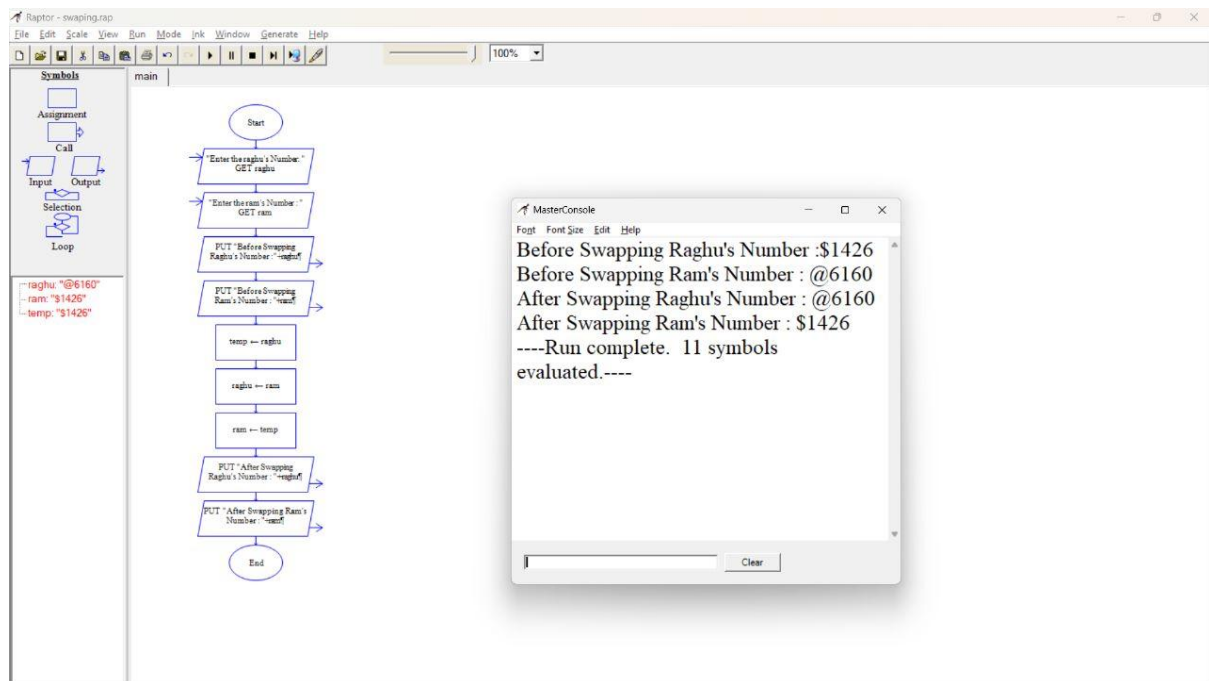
Raptor - swaping.rap
File Edit Scale View Run Mode Ink Window Generate Help
100%
Symbols
main
Assignment
Call
Input Output
Selection
Loop
raghu: "@6160"
ram: "$1426"
temp: "$1426"

Start
"Enter the raghu's Number: "
GET raghu
"Enter the ram's Number : "
GET ram
PUT "Before Swapping Raghu's Number :"+raghu¶
PUT "Before Swapping Ram's Number : "+ram¶
temp ← raghu
raghu ← ram
ram ← temp
PUT "After Swapping Raghu's Number : "+raghu¶
PUT "After Swapping Ram's Number : "+ram¶
End

MasterConsole
Font Font Size Edit Help
Before Swapping Raghu's Number :$1426
Before Swapping Ram's Number : @6160
After Swapping Raghu's Number : @6160
After Swapping Ram's Number : $1426
----Run complete. 11 symbols evaluated.----
Clear